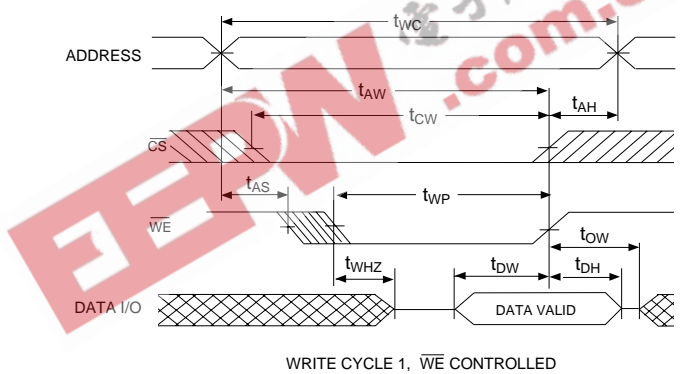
$t_{WC}$

ADDRESS

$t_{AW}$

$t_{AH}$

$t_{CW}$

$\overline{CS}$

$t_{AS}$

$t_{WP}$

$\overline{WE}$

$t_{OW}$

$t_{WHZ}$

$t_{DW}$

$t_{DH}$

DATA I/O

DATA VALID

WRITE CYCLE 1, $\overline{WE}$ CONTROLLED

EEDW .com